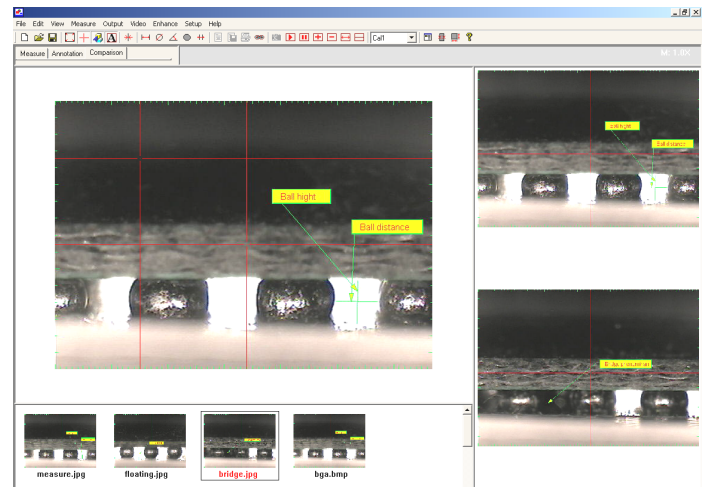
File Edit View Measure Output Video Enhance Setup Help

Cal1

Measure Annotation Comparison

M: 1.0X

Ball hight

Ball distance

Ball hight

Ball distance

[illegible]

measure.jpg floating.jpg bridge.jpg bga.bmp